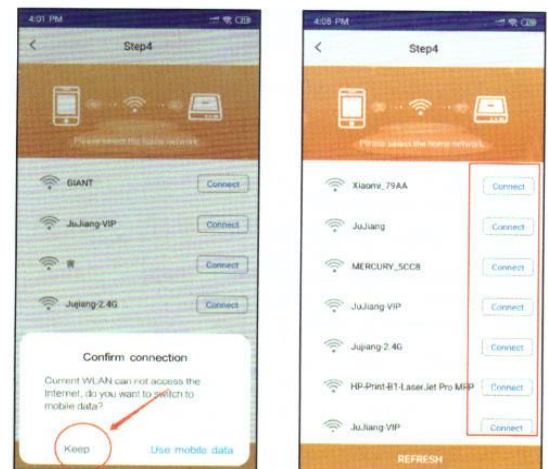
4:01 PM

<

Step4

Please select the home network

GIANT
Connect

JuJiang-VIP
Connect

W
Connect

Jujiang-2.4G
Connect

Confirm connection

Current WLAN can not access the Internet, do you want to switch to mobile data?

Keep
Use mobile data

4:08 PM

<

Step4

Please select the home network

Xiaomi_79AA
Connect

JuJiang
Connect

MERCURY_5CC8
Connect

JuJiang-VIP
Connect

Jujiang-2.4G
Connect

HP-Print-B1-LaserJet Pro MFP
Connect

JuJiang-VIP
Connect

REFRESH